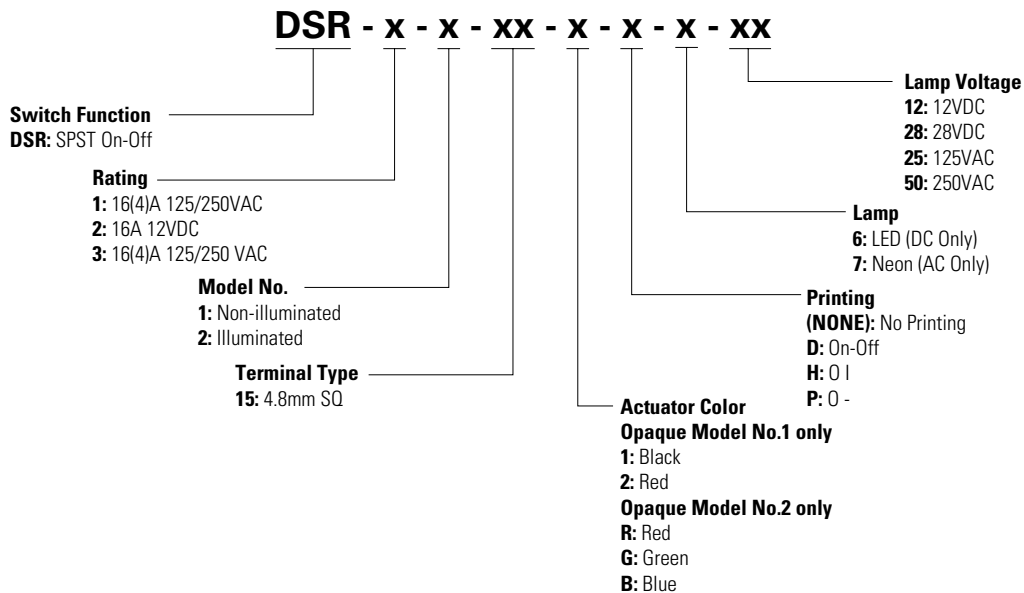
DSR - x - x - xx - x - x - x - xx

Switch Function
DSR: SPST On-Off

Rating
1: 16(4)A 125/250VAC
2: 16A 12VDC
3: 16(4)A 125/250 VAC

Model No.
1: Non-illuminated
2: Illuminated

Terminal Type
15: 4.8mm SQ

Actuator Color
Opaque Model No.1 only
1: Black
2: Red
Opaque Model No.2 only
R: Red
G: Green
B: Blue

Printing
(NONE): No Printing
D: On-Off
H: O I
P: O -

Lamp
6: LED (DC Only)
7: Neon (AC Only)

Lamp Voltage
12: 12VDC
28: 28VDC
25: 125VAC
50: 250VAC